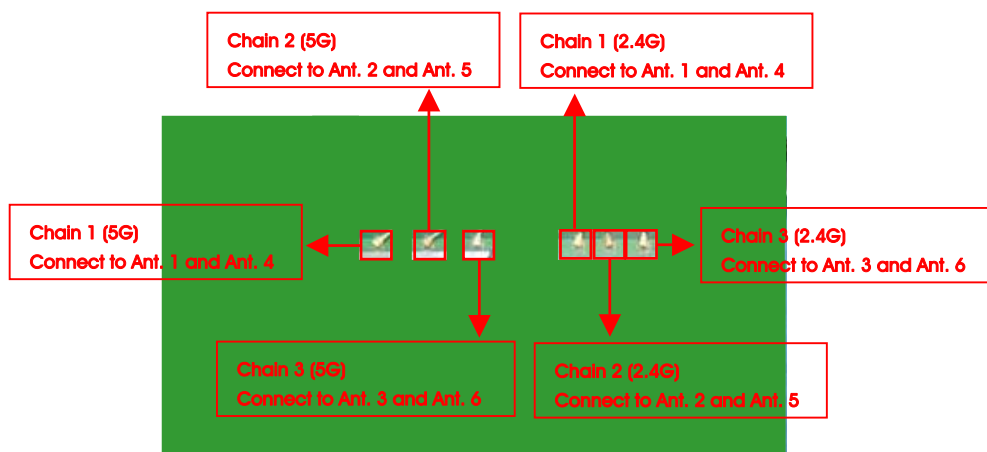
Chain 2 (5G)
Connect to Ant. 2 and Ant. 5

Chain 1 (2.4G)
Connect to Ant. 1 and Ant. 4

Chain 1 (5G)
Connect to Ant. 1 and Ant. 4

Chain 3 (2.4G)
Connect to Ant. 3 and Ant. 6

Chain 3 (5G)
Connect to Ant. 3 and Ant. 6

Chain 2 (2.4G)
Connect to Ant. 2 and Ant. 5